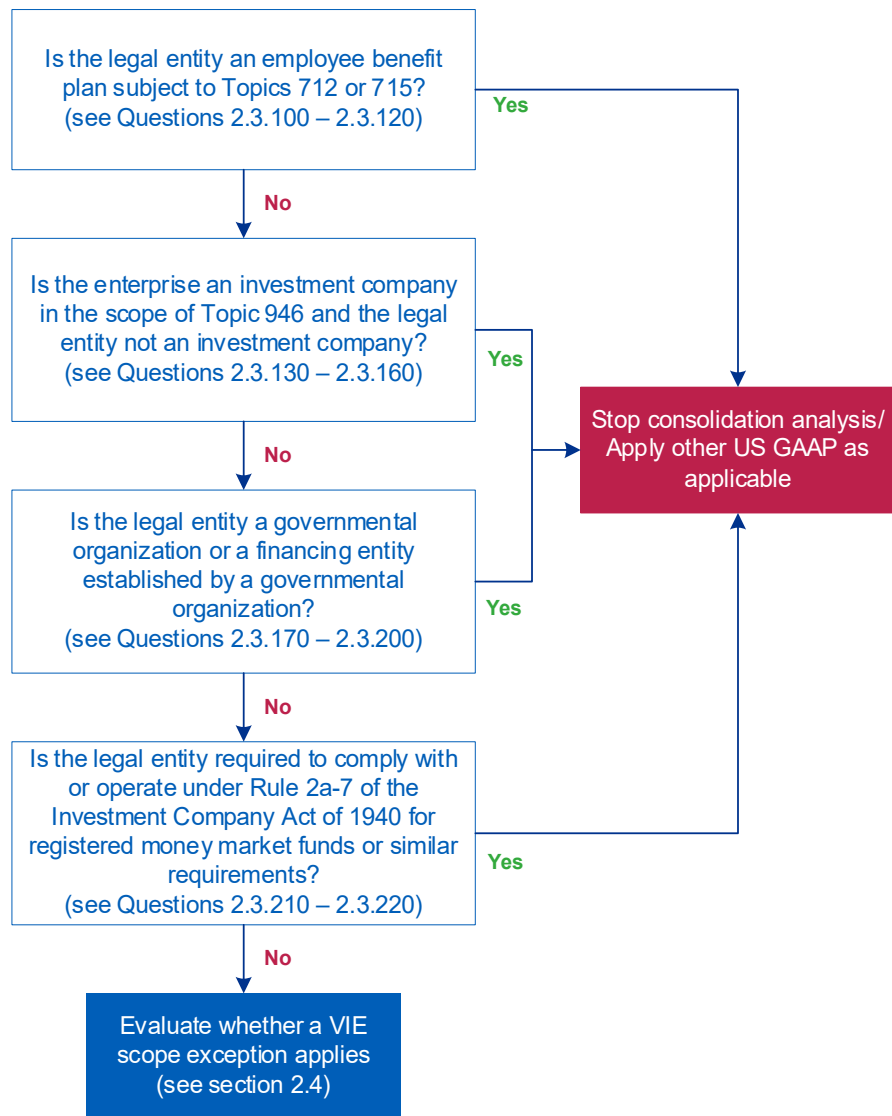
Is the legal entity an employee benefit plan subject to Topics 712 or 715? (see Questions 2.3.100 – 2.3.120)

Yes

No

Is the enterprise an investment company in the scope of Topic 946 and the legal entity not an investment company? (see Questions 2.3.130 – 2.3.160)

Yes

Stop consolidation analysis/ Apply other US GAAP as applicable

No

Is the legal entity a governmental organization or a financing entity established by a governmental organization? (see Questions 2.3.170 – 2.3.200)

Yes

No

Is the legal entity required to comply with or operate under Rule 2a-7 of the Investment Company Act of 1940 for registered money market funds or similar requirements? (see Questions 2.3.210 – 2.3.220)

Yes

No

Evaluate whether a VIE scope exception applies (see section 2.4)